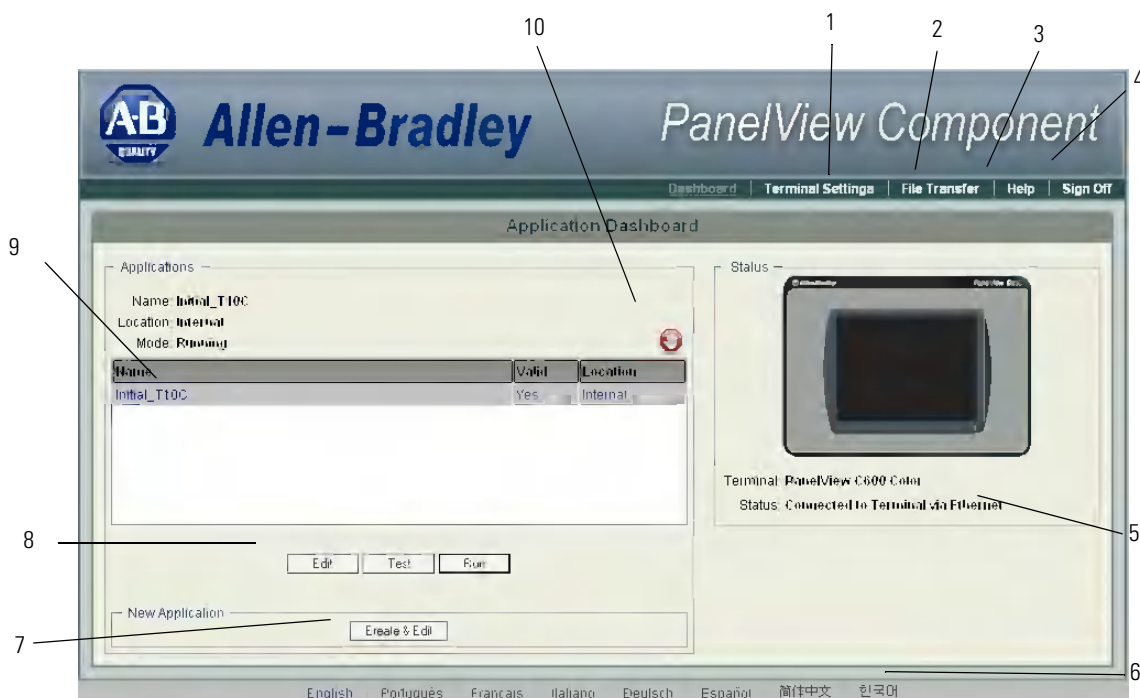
10
1
2
3
4

AB QUALITY Allen-Bradley PanelView Component

Dashboard | Terminal Settings | File Transfer | Help | Sign Off

Application Dashboard

9

Applications

Name: Initial_T10C
Location: Internal
Mode: Running

| Name | Valid | Location |
|---|---|---|
| Initial_T10C | Yes | Internal |

Status

Terminal: PanelView C600 Color
Status: Connected to Terminal via Ethernet

5

8

Edit Test Run

New Application

7

Create & Edit

6

English Português Français Italiano Deutsch Español 简体中文 한국어